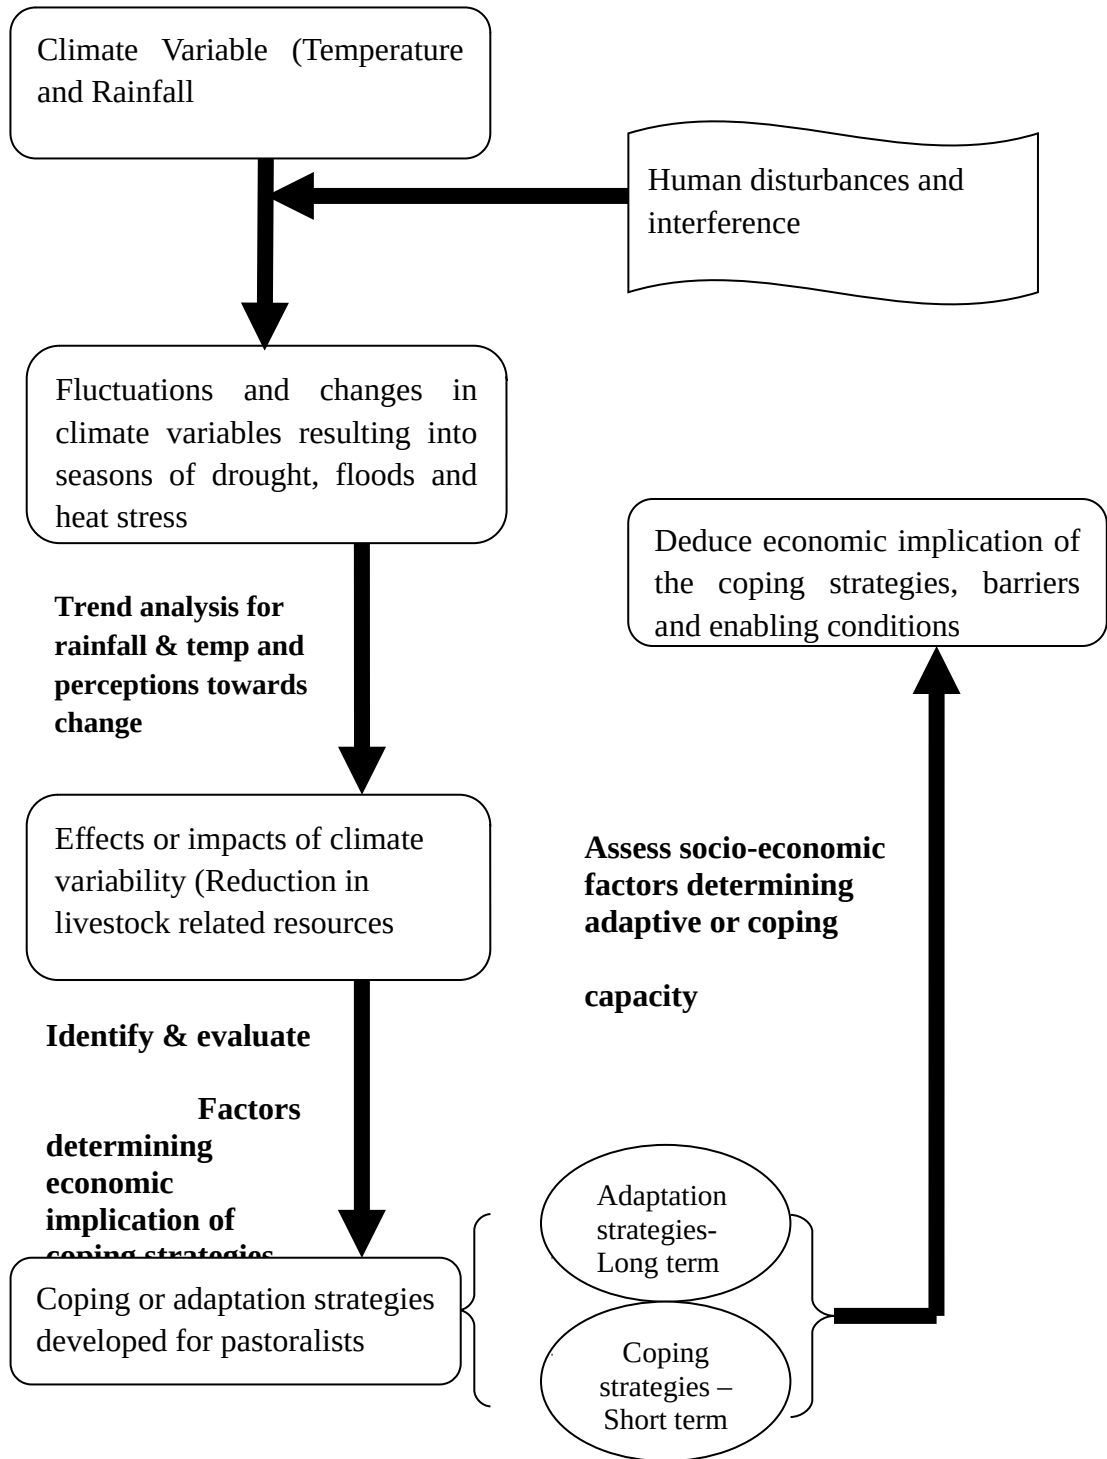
Climate Variable (Temperature and Rainfall

Human disturbances and interference

Fluctuations and changes in climate variables resulting into seasons of drought, floods and heat stress

Trend analysis for rainfall & temp and perceptions towards change

Deduce economic implication of the coping strategies, barriers and enabling conditions

Effects or impacts of climate variability (Reduction in livestock related resources

Assess socio-economic factors determining adaptive or coping

capacity

Identify & evaluate

Factors determining economic implication of coping strategies

Adaptation strategies- Long term

Coping or adaptation strategies developed for pastoralists

Coping strategies – Short term